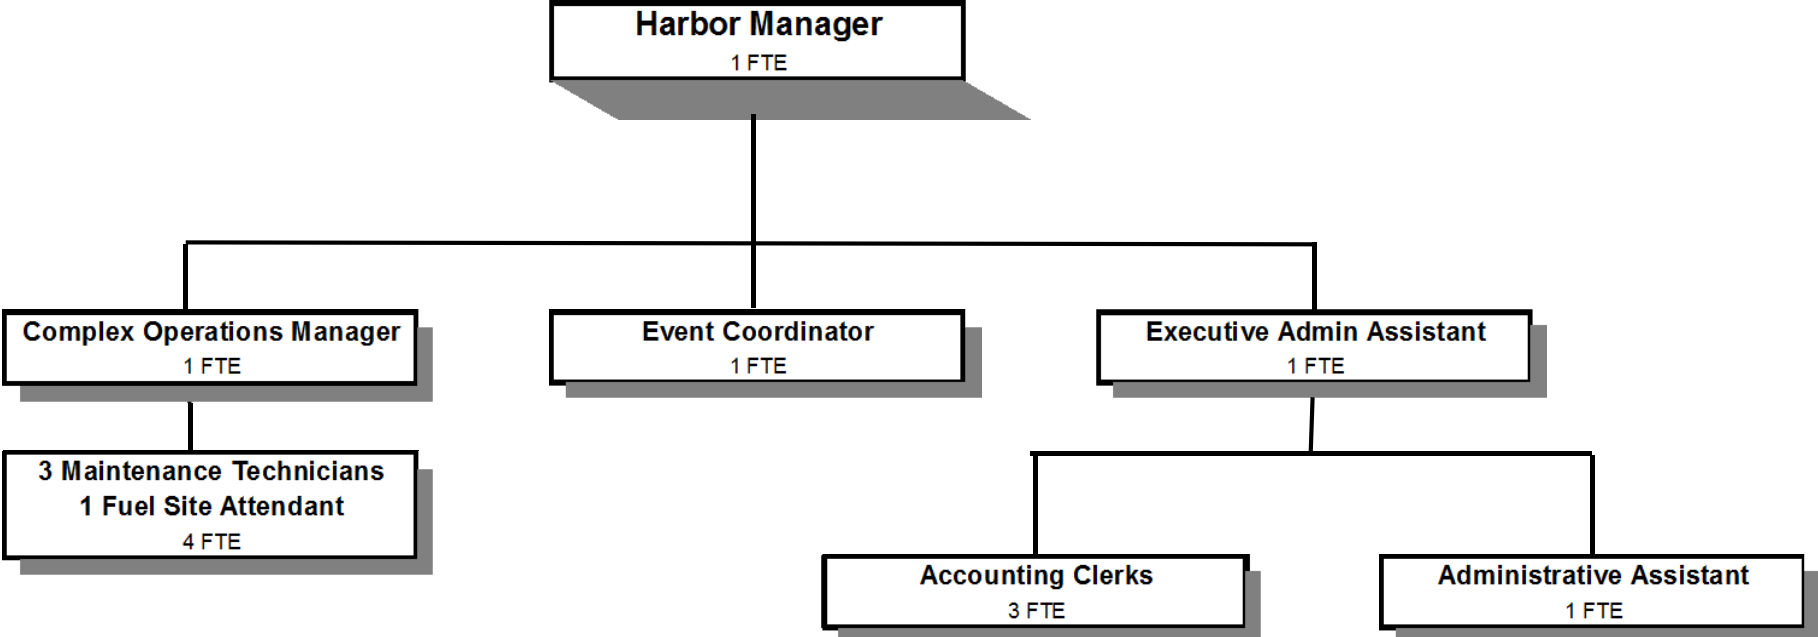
Harbor Manager
1 FTE

Complex Operations Manager
1 FTE

Event Coordinator
1 FTE

Executive Admin Assistant
1 FTE

3 Maintenance Technicians
1 Fuel Site Attendant
4 FTE

Accounting Clerks
3 FTE

Administrative Assistant
1 FTE